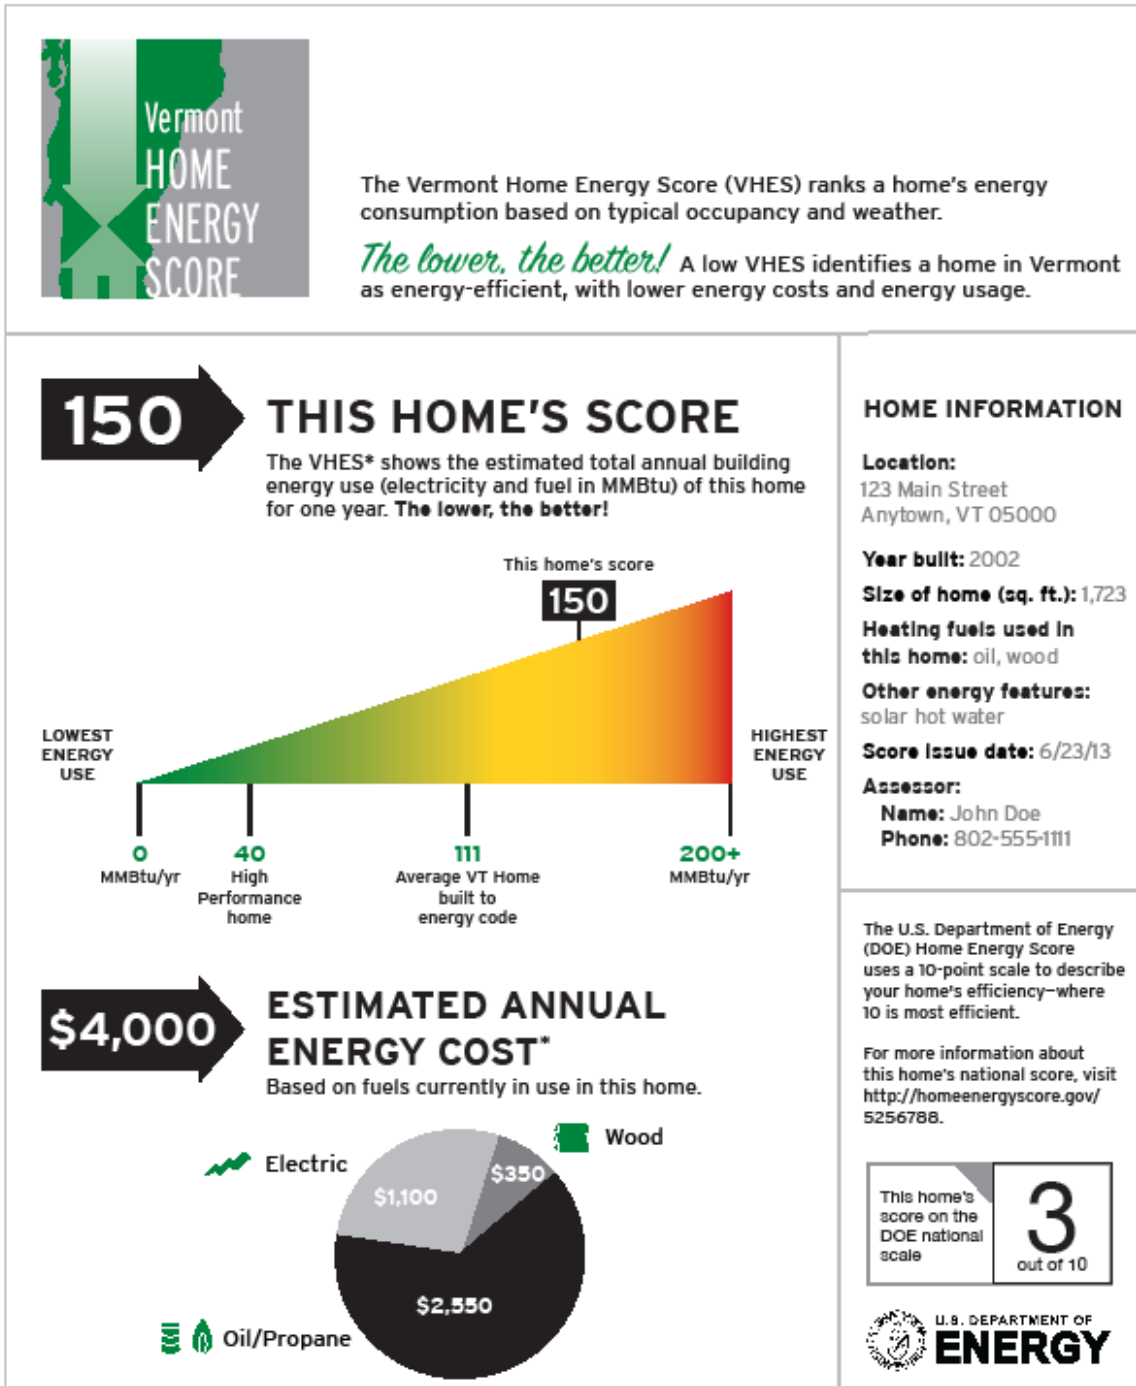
Vermont HOME ENERGY SCORE

The Vermont Home Energy Score (VHES) ranks a home's energy consumption based on typical occupancy and weather.

The lower, the better! A low VHES identifies a home in Vermont as energy-efficient, with lower energy costs and energy usage.

150 THIS HOME'S SCORE

The VHES* shows the estimated total annual building energy use (electricity and fuel in MMBtu) of this home for one year. The lower, the better!

This home's score
150

LOWEST ENERGY USE

HIGHEST ENERGY USE

0 MMBtu/yr

40 High Performance home

111 Average VT Home built to energy code

200+ MMBtu/yr

$4,000 ESTIMATED ANNUAL ENERGY COST*

Based on fuels currently in use in this home.

Electric

Wood

$1,100

$350

$2,550

Oil/Propane

HOME INFORMATION

Location:
123 Main Street
Anytown, VT 05000

Year built: 2002

Size of home (sq. ft.): 1,723

Heating fuels used in this home: oil, wood

Other energy features: solar hot water

Score issue date: 6/23/13

Assessor:
Name: John Doe
Phone: 802-555-1111

The U.S. Department of Energy (DOE) Home Energy Score uses a 10-point scale to describe your home's efficiency—where 10 is most efficient.

For more information about this home's national score, visit http://homeenergyscore.gov/5256788.

This home's score on the DOE national scale

3
out of 10

U.S. DEPARTMENT OF ENERGY